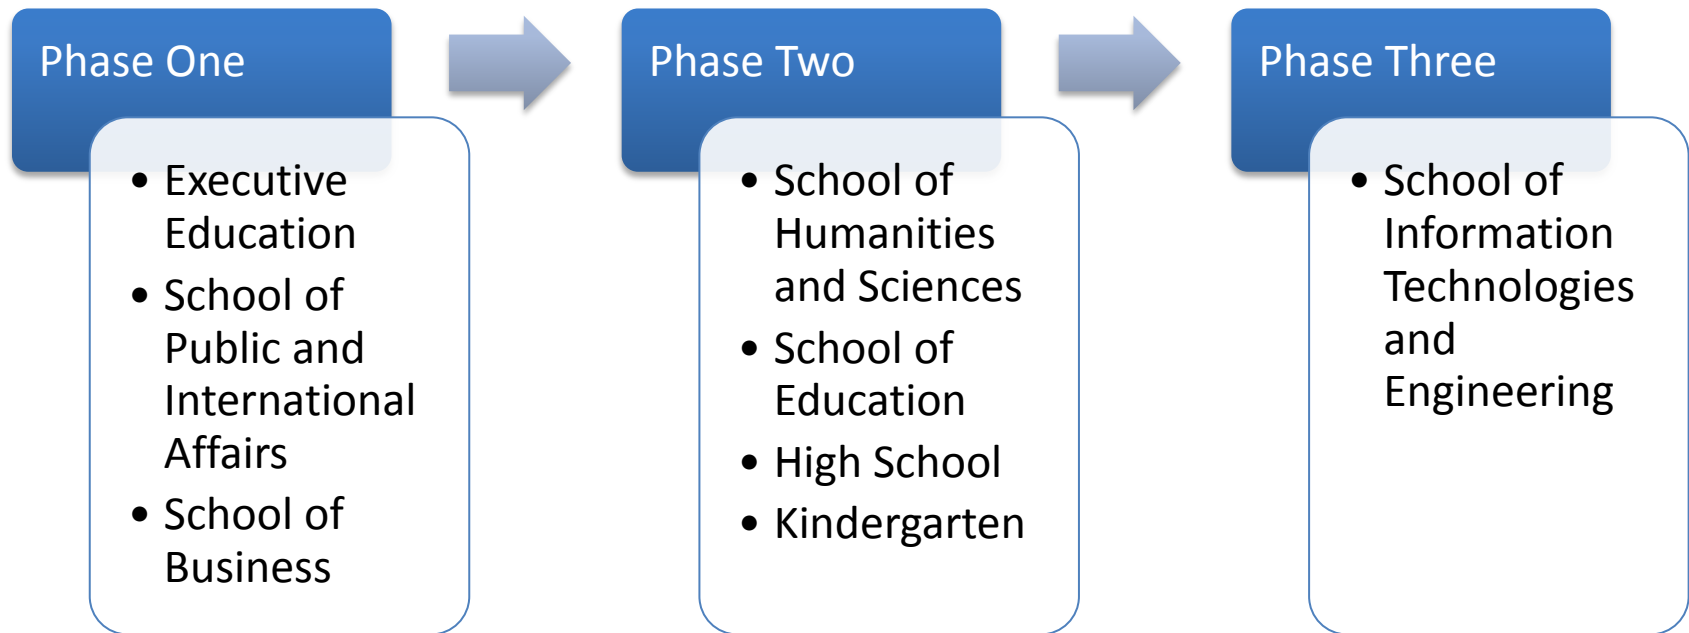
Phase One

- Executive Education
- School of Public and International Affairs
- School of Business

Phase Two

- School of Humanities and Sciences
- School of Education
- High School
- Kindergarten

Phase Three

- School of Information Technologies and Engineering